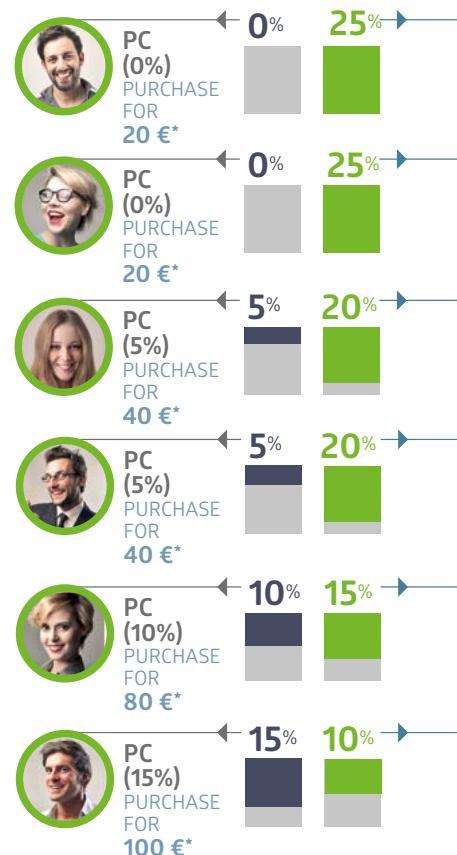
PC (0%) PURCHASE FOR 20 €*

0% 25%

PC (0%) PURCHASE FOR 20 €*

0% 25%

PC (5%) PURCHASE FOR 40 €*

5% 20%

PC (5%) PURCHASE FOR 40 €*

5% 20%

PC (10%) PURCHASE FOR 80 €*

10% 15%

PC (15%) PURCHASE FOR 100 €*

15% 10%